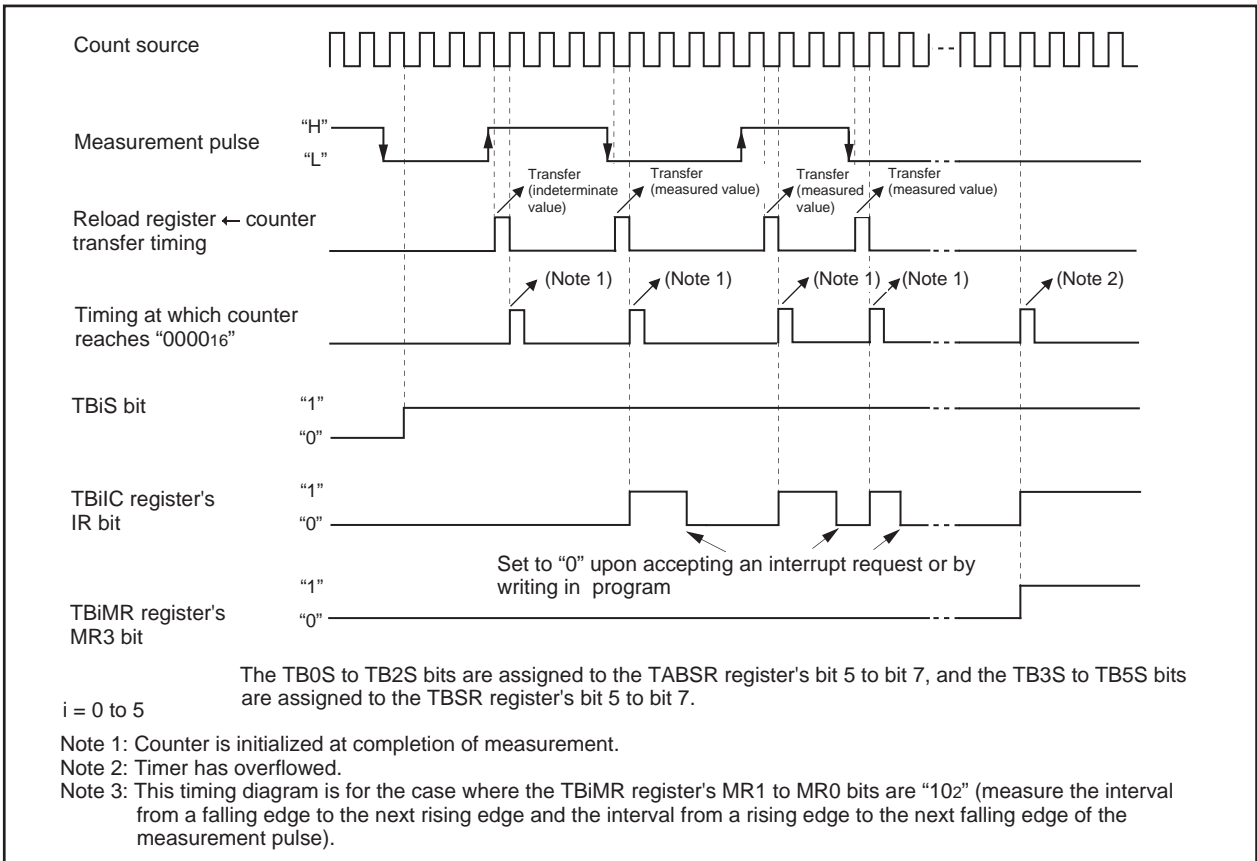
Count source

Measurement pulse
“H”
“L”

Transfer (indeterminate value)
Transfer (measured value)
Transfer (measured value)
Transfer (measured value)

Reload register ← counter transfer timing

(Note 1)
(Note 1)
(Note 1)
(Note 1)
(Note 2)

Timing at which counter reaches “$0000_{16}$”

TBiS bit
“1”
“0”

TBiIC register's IR bit
“1”
“0”

Set to “0” upon accepting an interrupt request or by writing in program

TBiMR register's MR3 bit
“1”
“0”

The TB0S to TB2S bits are assigned to the TABSR register's bit 5 to bit 7, and the TB3S to TB5S bits are assigned to the TBSR register's bit 5 to bit 7.

i = 0 to 5

Note 1: Counter is initialized at completion of measurement.
Note 2: Timer has overflowed.
Note 3: This timing diagram is for the case where the TBiMR register's MR1 to MR0 bits are “$10_2$” (measure the interval from a falling edge to the next rising edge and the interval from a rising edge to the next falling edge of the measurement pulse).